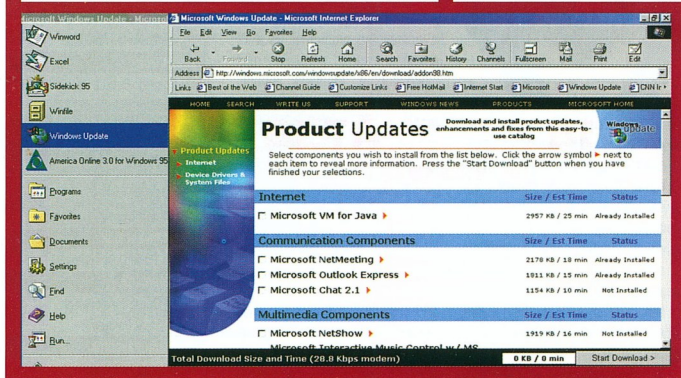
Microsoft Windows Update - Microsoft
Winword
Excel
Sidekick 95
Winfile
Windows Update
America Online 3.0 for Windows 95
Programs
Favorites
Documents
Settings
Find
Help
Run...

Microsoft Windows Update - Microsoft Internet Explorer
File Edit View Go Favorites Help
Back Forward Stop Refresh Home Search Favorites History Channels Fullscreen Mail Print Edit
Address http://windows.microsoft.com/windowsupdate/x86/en/download/addon98.htm
Links Best of the Web Channel Guide Customize Links Free HotMail Internet Start Microsoft Windows Update CNN Ir
HOME SEARCH WRITE US SUPPORT WINDOWS NEWS PRODUCTS MICROSOFT HOME

Product Updates
Internet
Device Drivers & System Files

Product Updates
Download and install product updates, enhancements and fixes from this easy-to-use catalog
Windows Update

Select components you wish to install from the list below. Click the arrow symbol next to each item to reveal more information. Press the "Start Download" button when you have finished your selections.

| Internet | Size / Est Time | Status |
|---|---|---|
| Microsoft VM for Java | 2957 KB / 25 min | Already Installed |
| **Communication Components** | **Size / Est Time** | **Status** |
| Microsoft NetMeeting | 2178 KB / 18 min | Already Installed |
| Microsoft Outlook Express | 1811 KB / 15 min | Already Installed |
| Microsoft Chat 2.1 | 1154 KB / 10 min | Not Installed |
| **Multimedia Components** | **Size / Est Time** | **Status** |
| Microsoft NetShow | 1919 KB / 16 min | Not Installed |
| Microsoft Interactive Music Control w / MS | | |

Total Download Size and Time (28.8 Kbps modem) 0 KB / 0 min Start Download >